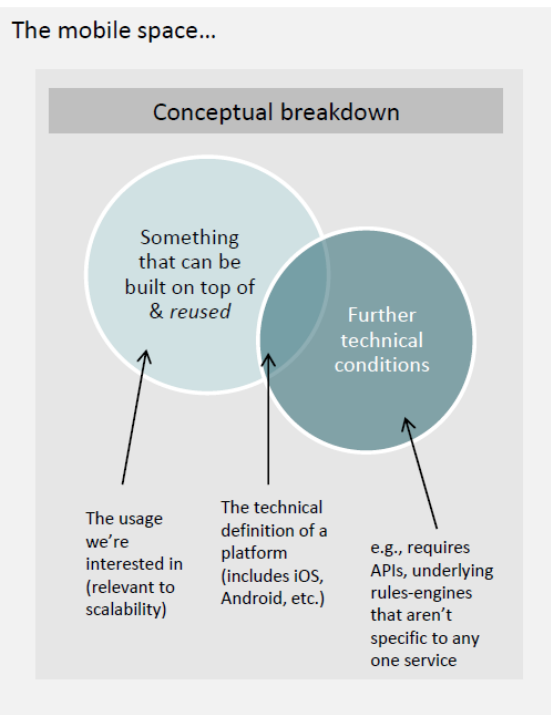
The mobile space…

Conceptual breakdown

Something that can be built on top of & *reused*

Further technical conditions

The usage we're interested in (relevant to scalability)

The technical definition of a platform (includes iOS, Android, etc.)

e.g., requires APIs, underlying rules-engines that aren't specific to any one service